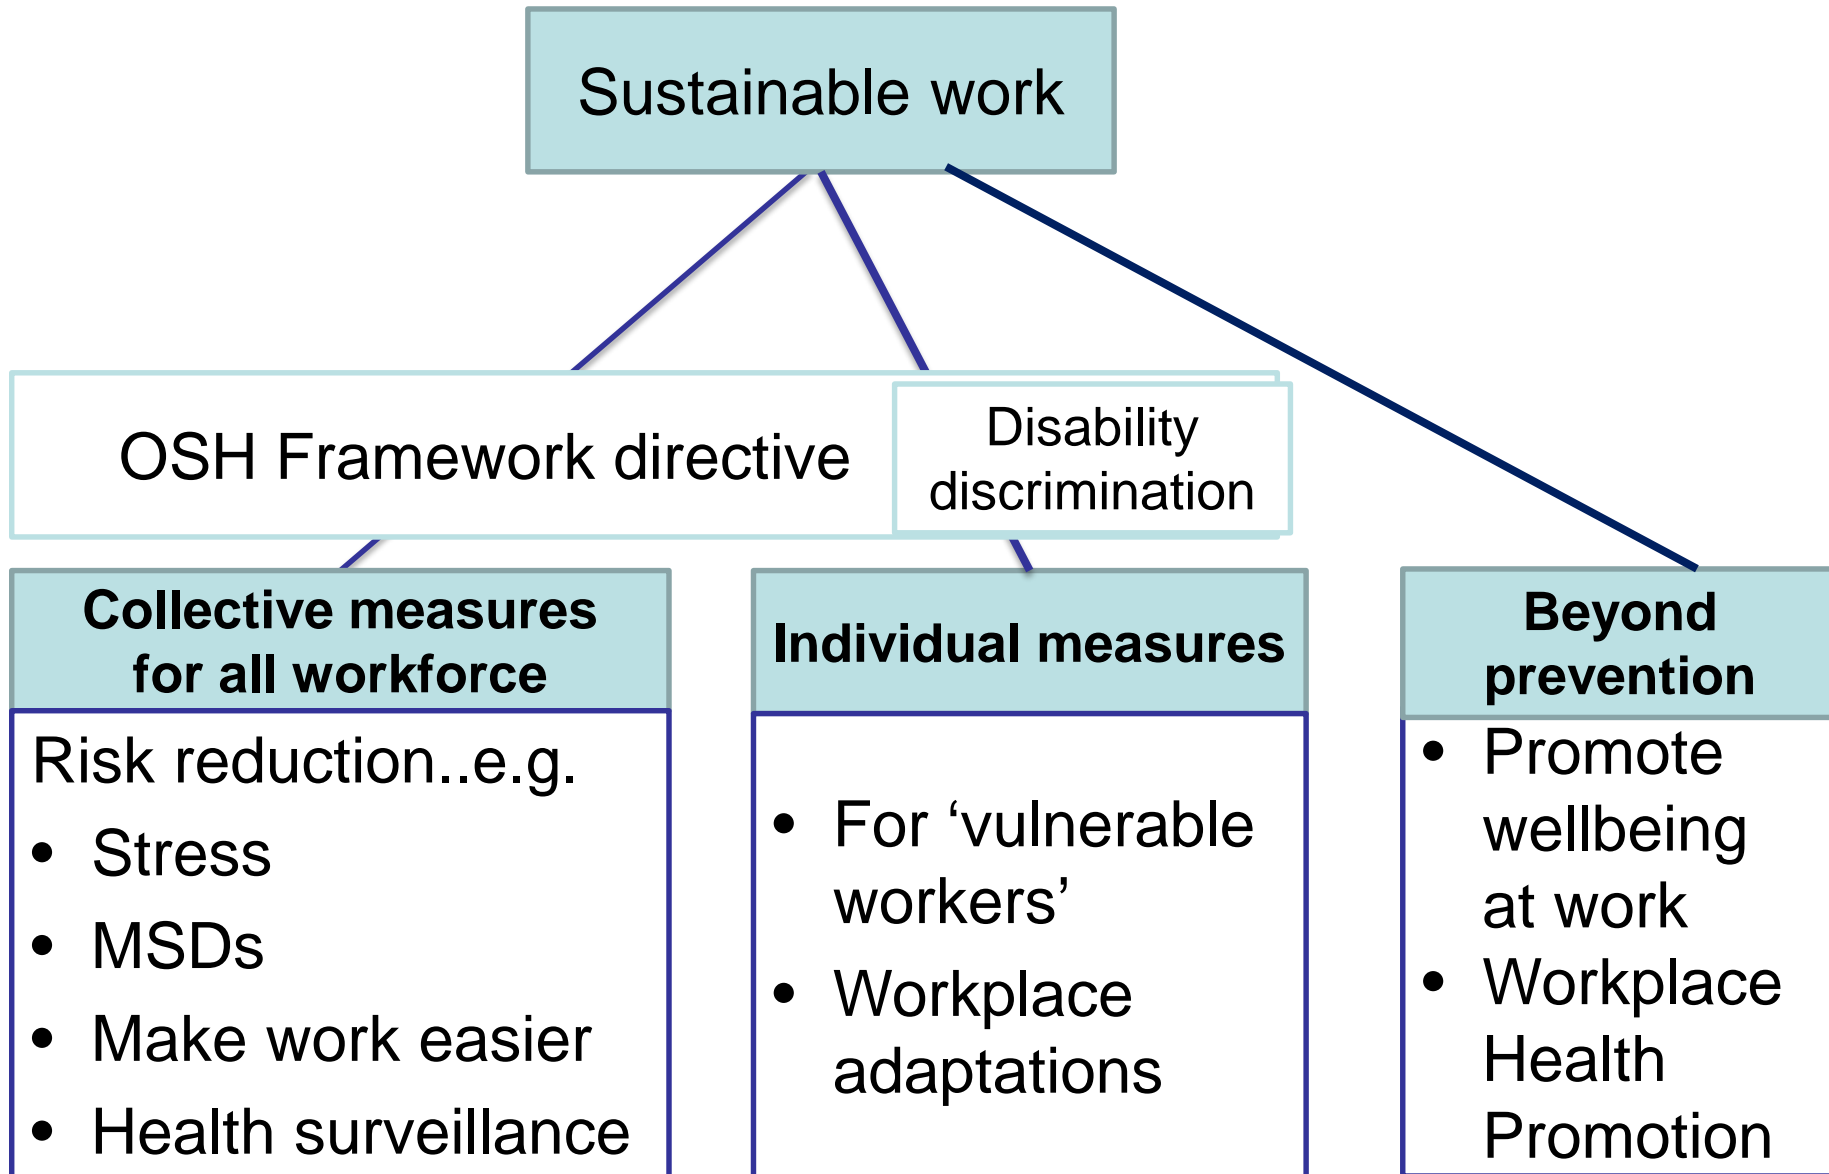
Sustainable work

OSH Framework directive

Disability discrimination

Collective measures for all workforce

Risk reduction..e.g.
- Stress
- MSDs
- Make work easier
- Health surveillance

Individual measures

- For ‘vulnerable workers’
- Workplace adaptations

Beyond prevention

- Promote wellbeing at work
- Workplace Health Promotion